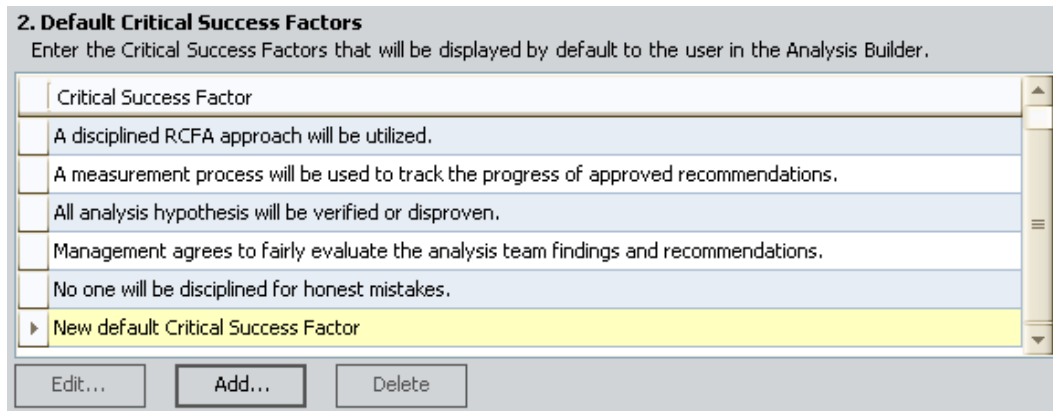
2. Default Critical Success Factors

Enter the Critical Success Factors that will be displayed by default to the user in the Analysis Builder.

| Critical Success Factor |
|---|
| A disciplined RCFA approach will be utilized. |
| A measurement process will be used to track the progress of approved recommendations. |
| All analysis hypothesis will be verified or disproven. |
| Management agrees to fairly evaluate the analysis team findings and recommendations. |
| No one will be disciplined for honest mistakes. |
| New default Critical Success Factor |

Edit... Add... Delete